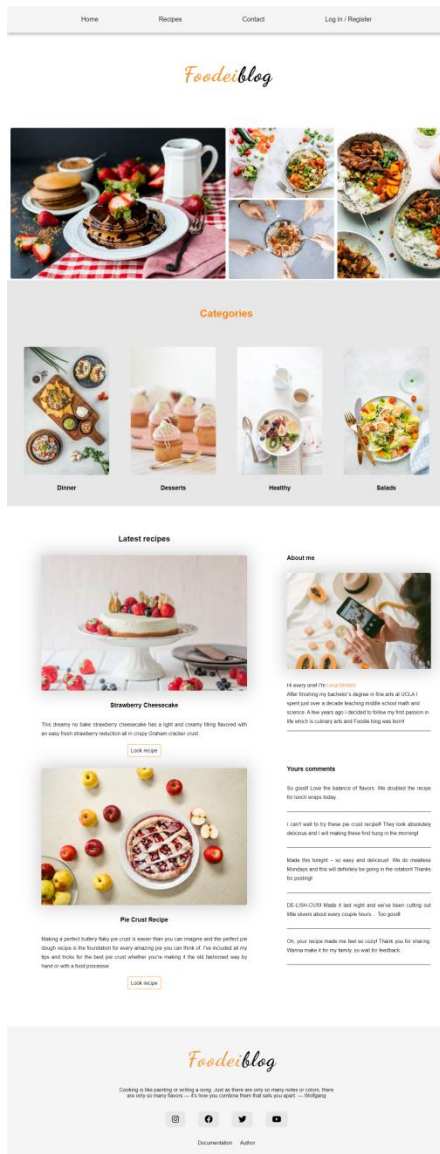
Home Recipes Contact Log in / Register

Foodeiblog

Categories

Dinner

Desserts

Healthy

Salads

Latest recipes

Strawberry Cheesecake

This dreamy no bake strawberry cheesecake has a light and creamy filling flavored with an easy fresh strawberry reduction all in crispy Graham cracker crust.

Look recipe

Pie Crust Recipe

Making a perfect buttery flaky pie crust is easier than you can imagine and the perfect pie dough recipe is the foundation for every amazing pie you can think of. I've included all my tips and tricks for the best pie crust whether you're making it the old fashioned way by hand or with a food processor.

Look recipe

About me

Hi every one! I'm Luisa Medalia
After finishing my bachelor's degree in fine arts at UCLA I spent just over a decade teaching middle school math and science. A few years ago I decided to follow my first passion in life which is culinary arts and Foodie blog was born!

Yours comments

So good! Love the balance of flavors. We doubled the recipe for lunch wraps today.

I can't wait to try these pie crust recipe!! They look absolutely delicious and I will making these first fung in the morning!

Made this tonight – so easy and delicious! We do meatless Mondays and this will definitely be going in the rotation! Thanks for posting!

DE-LISH-OUS! Made it last night and we've been cutting out little slivers about every couple hours… Too good!

Oh, your recipe made me feel so cozy! Thank you for sharing. Wanna make it for my family, so wait for feedback.

Foodeiblog

Cooking is like painting or writing a song. Just as there are only so many notes or colors, there are only so many flavors — it's how you combine them that sets you apart. — Wolfgang

Documentation Author